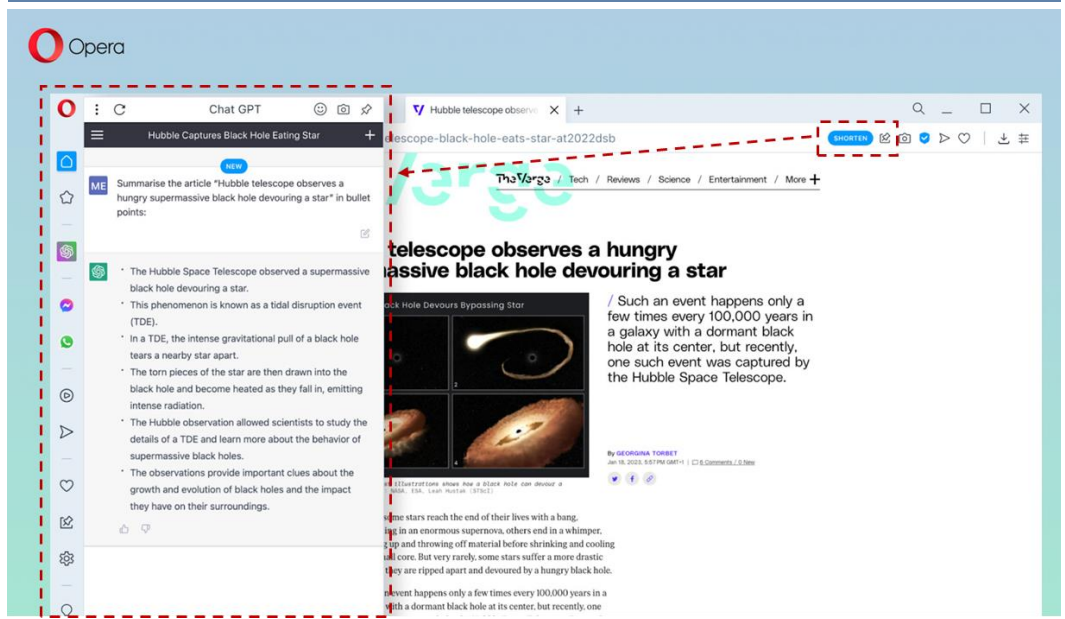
Opera

Chat GPT

Hubble Captures Black Hole Eating Star

NEW

ME Summarise the article "Hubble telescope observes a hungry supermassive black hole devouring a star" in bullet points:

• The Hubble Space Telescope observed a supermassive black hole devouring a star.
• This phenomenon is known as a tidal disruption event (TDE).
• In a TDE, the intense gravitational pull of a black hole tears a nearby star apart.
• The torn pieces of the star are then drawn into the black hole and become heated as they fall in, emitting intense radiation.
• The Hubble observation allowed scientists to study the details of a TDE and learn more about the behavior of supermassive black holes.
• The observations provide important clues about the growth and evolution of black holes and the impact they have on their surroundings.

Hubble telescope observe

lescope-black-hole-eats-star-at2022dsb

SHORTEN

The Verge / Tech / Reviews / Science / Entertainment / More +

telescope observes a hungry
assive black hole devouring a star

ck Hole Devours Bypassing Star

/ Such an event happens only a few times every 100,000 years in a galaxy with a dormant black hole at its center, but recently, one such event was captured by the Hubble Space Telescope.

By GEORGINA TORBET
Jan 18, 2023, 5:57 PM GMT+1 | 6 Comments / 6 New

illustrations shows how a black hole can devour a
ASA, ESA, Leah Hustak (STScI)

me stars reach the end of their lives with a bang.
g in an enormous supernova, others end in a whimper.
g up and throwing off material before shrinking and cooling
l core. But very rarely, some stars suffer a more drastic
hey are ripped apart and devoured by a hungry black hole.

event happens only a few times every 100,000 years in a
ith a dormant black hole at its center, but recently, one